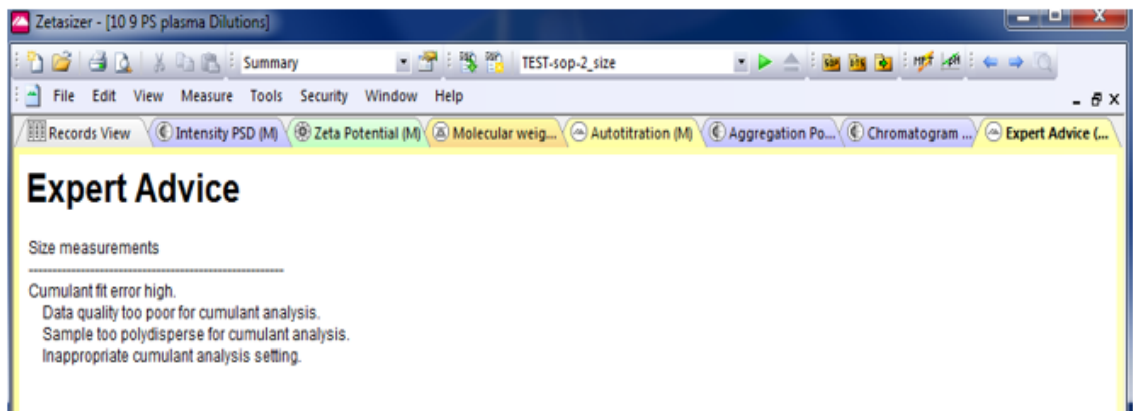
Zetasizer - [10 9 PS plasma Dilutions]

Summary

TEST-sop-2_size

File Edit View Measure Tools Security Window Help

Records View | Intensity PSD (M) | Zeta Potential (M) | Molecular weig... | Autotitration (M) | Aggregation Po... | Chromatogram ... | Expert Advice (...

Expert Advice

Size measurements
------------------------------------------------------------

Cumulant fit error high.
Data quality too poor for cumulant analysis.
Sample too polydisperse for cumulant analysis.
Inappropriate cumulant analysis setting.